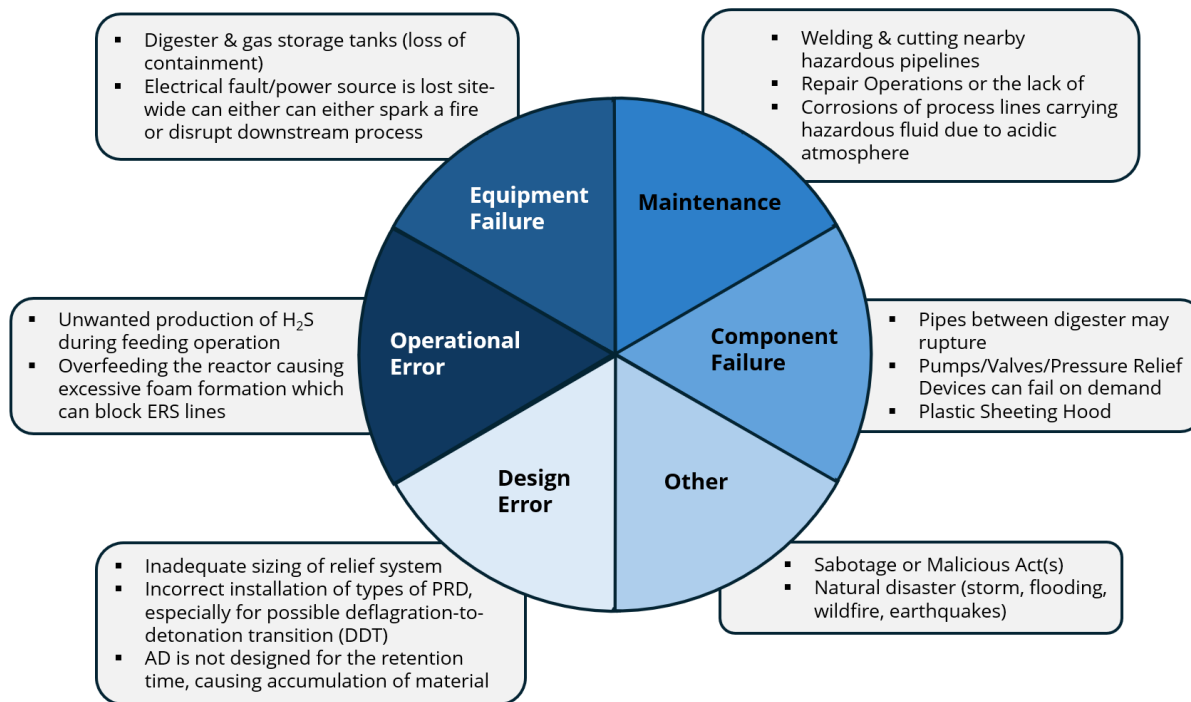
- Digester & gas storage tanks (loss of containment)
- Electrical fault/power source is lost site-wide can either can either spark a fire or disrupt downstream process

- Welding & cutting nearby hazardous pipelines
- Repair Operations or the lack of
- Corrosions of process lines carrying hazardous fluid due to acidic atmosphere

Equipment Failure

Maintenance

- Unwanted production of $H_2S$ during feeding operation
- Overfeeding the reactor causing excessive foam formation which can block ERS lines

Operational Error

Component Failure

- Pipes between digester may rupture
- Pumps/Valves/Pressure Relief Devices can fail on demand
- Plastic Sheeting Hood

Design Error

Other

- Inadequate sizing of relief system
- Incorrect installation of types of PRD, especially for possible deflagration-to-detonation transition (DDT)
- AD is not designed for the retention time, causing accumulation of material

- Sabotage or Malicious Act(s)
- Natural disaster (storm, flooding, wildfire, earthquakes)